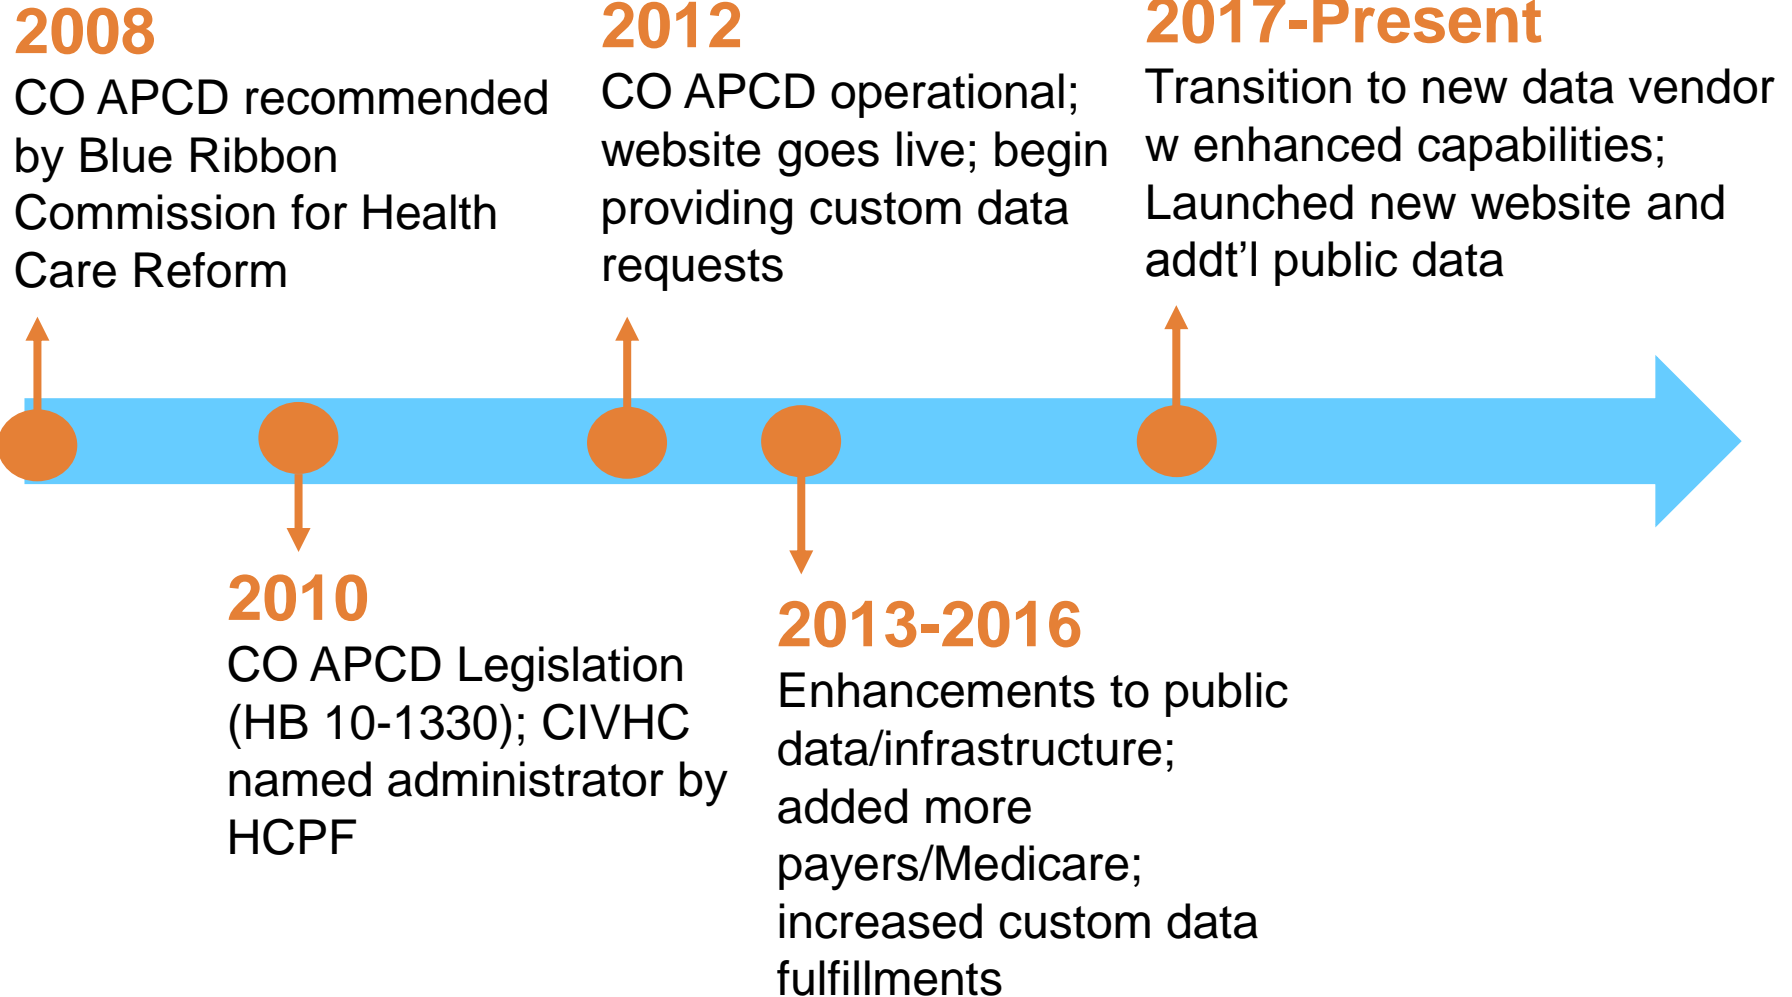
2008
CO APCD recommended by Blue Ribbon Commission for Health Care Reform

2012
CO APCD operational; website goes live; begin providing custom data requests

2017-Present
Transition to new data vendor w enhanced capabilities; Launched new website and addt’l public data

2010
CO APCD Legislation (HB 10-1330); CIVHC named administrator by HCPF

2013-2016
Enhancements to public data/infrastructure; added more payers/Medicare; increased custom data fulfillments